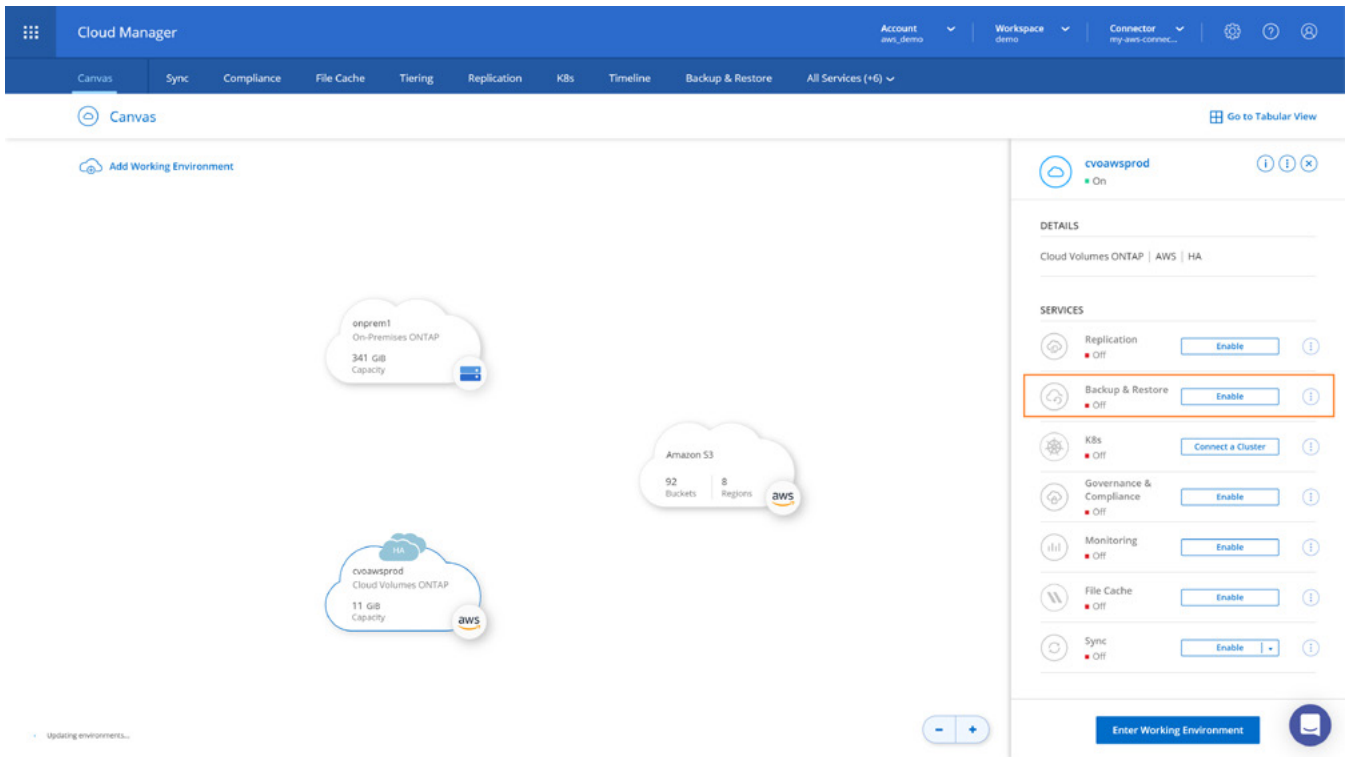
Cloud Manager

Account
aws_demo

Workspace
demo

Connector
my-aws-connec...

Canvas Sync Compliance File Cache Tiering Replication K8s Timeline Backup & Restore All Services (+6)

Canvas

Go to Tabular View

Add Working Environment

onprem1
On-Premises ONTAP
341 GiB
Capacity

Amazon S3
92
Buckets
8
Regions
aws

HA
cvoawsprod
Cloud Volumes ONTAP
11 GiB
Capacity
aws

Updating environments...

cvoawsprod
On

DETAILS

Cloud Volumes ONTAP | AWS | HA

SERVICES

Replication
Off
Enable

Backup & Restore
Off
Enable

K8s
Off
Connect a Cluster

Governance & Compliance
Off
Enable

Monitoring
Off
Enable

File Cache
Off
Enable

Sync
Off
Enable

Enter Working Environment